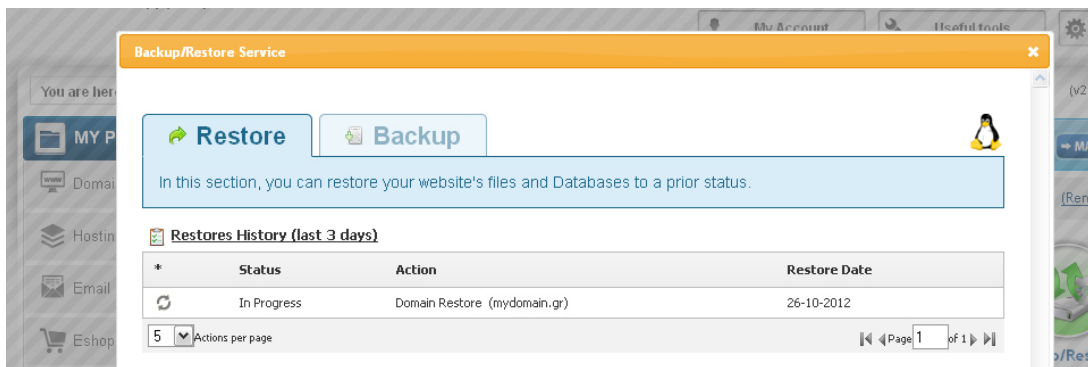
My Account
Useful tools
You are here
(v2
MY P
Domai
Hostin
Email
Eshop
MA
(Ren
o/Res

Backup/Restore Service
×

Restore
Backup

In this section, you can restore your website's files and Databases to a prior status.

Restores History (last 3 days)

| * | Status | Action | Restore Date |
|---|---|---|---|
| | In Progress | Domain Restore (mydomain.gr) | 26-10-2012 |

5 Actions per page
Page 1 of 1